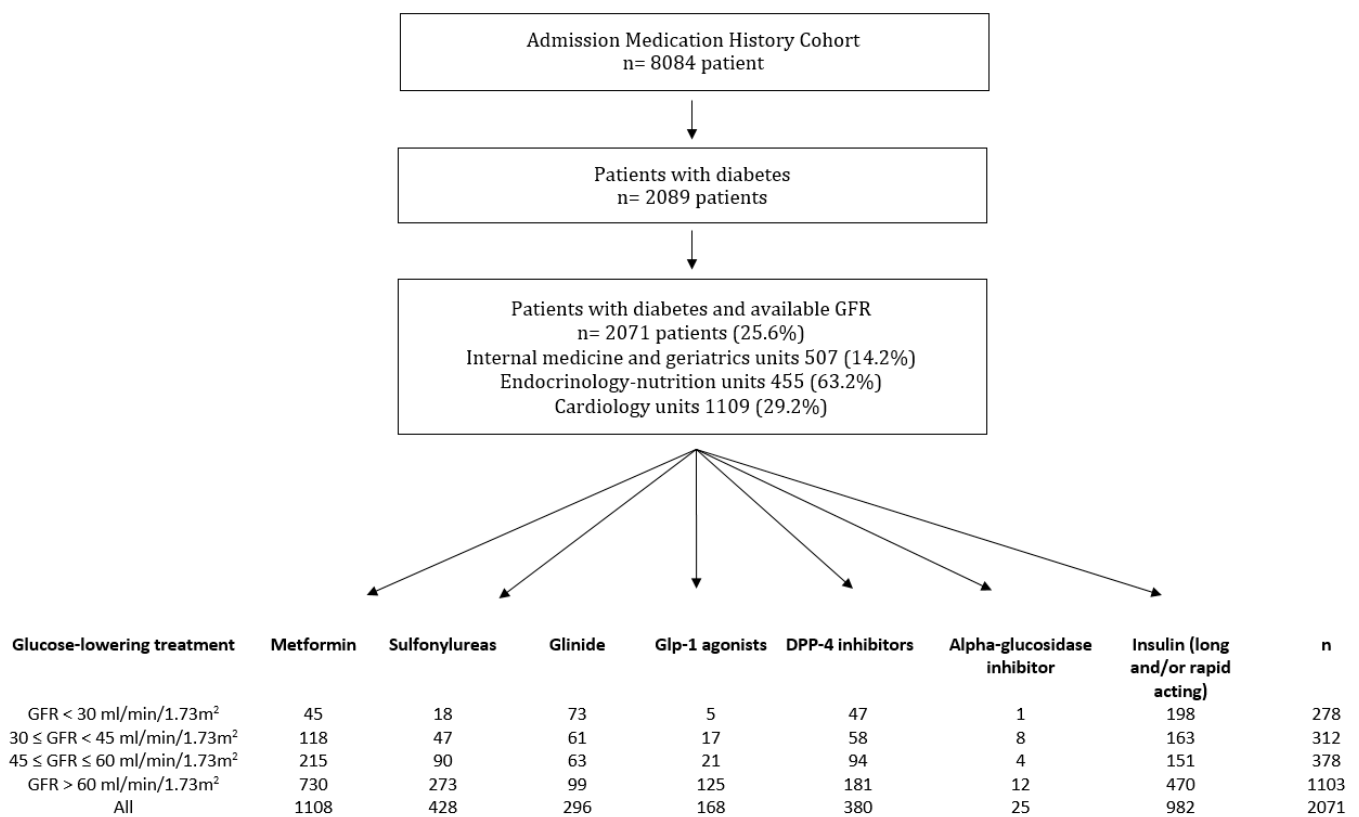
Admission Medication History Cohort
n= 8084 patient

Patients with diabetes
n= 2089 patients

Patients with diabetes and available GFR
n= 2071 patients (25.6%)
Internal medicine and geriatrics units 507 (14.2%)
Endocrinology-nutrition units 455 (63.2%)
Cardiology units 1109 (29.2%)

| Glucose-lowering treatment | Metformin | Sulfonylureas | Glinide | Glp-1 agonists | DPP-4 inhibitors | Alpha-glucosidase inhibitor | Insulin (long and/or rapid acting) | n |
|---|---|---|---|---|---|---|---|---|
| GFR < 30 ml/min/1.73m$^2$ | 45 | 18 | 73 | 5 | 47 | 1 | 198 | 278 |
| 30 ≤ GFR < 45 ml/min/1.73m$^2$ | 118 | 47 | 61 | 17 | 58 | 8 | 163 | 312 |
| 45 ≤ GFR ≤ 60 ml/min/1.73m$^2$ | 215 | 90 | 63 | 21 | 94 | 4 | 151 | 378 |
| GFR > 60 ml/min/1.73m$^2$ | 730 | 273 | 99 | 125 | 181 | 12 | 470 | 1103 |
| All | 1108 | 428 | 296 | 168 | 380 | 25 | 982 | 2071 |